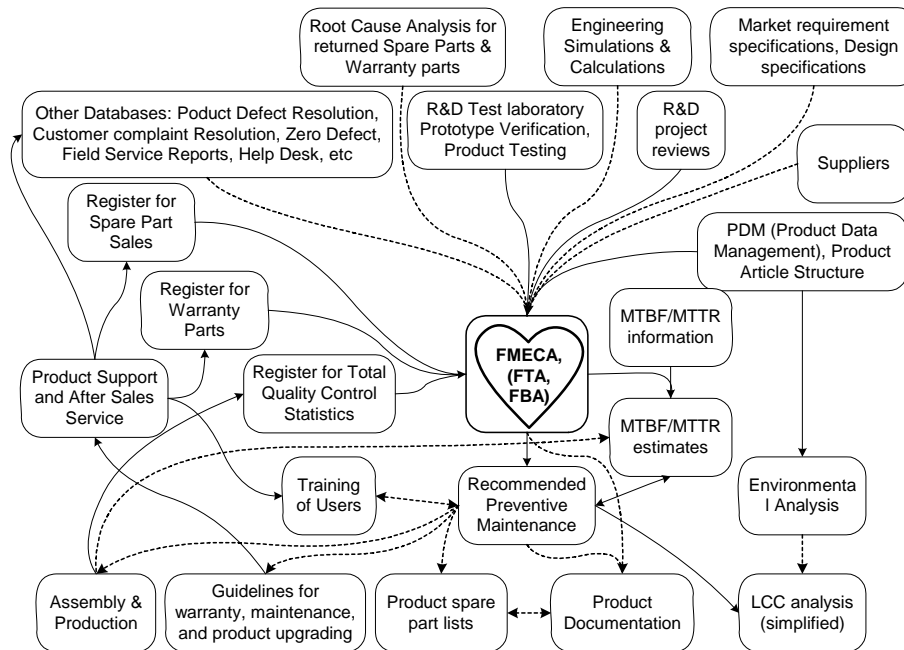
Root Cause Analysis for returned Spare Parts & Warranty parts

Engineering Simulations & Calculations

Market requirement specifications, Design specifications

Other Databases: Poduct Defect Resolution, Customer complaint Resolution, Zero Defect, Field Service Reports, Help Desk, etc

R&D Test laboratory Prototype Verification, Product Testing

R&D project reviews

Suppliers

Register for Spare Part Sales

PDM (Product Data Management), Product Article Structure

Register for Warranty Parts

MTBF/MTTR information

FMECA, (FTA, FBA)

Product Support and After Sales Service

Register for Total Quality Control Statistics

MTBF/MTTR estimates

Training of Users

Recommended Preventive Maintenance

Environmenta l Analysis

Assembly & Production

Guidelines for warranty, maintenance, and product upgrading

Product spare part lists

Product Documentation

LCC analysis (simplified)